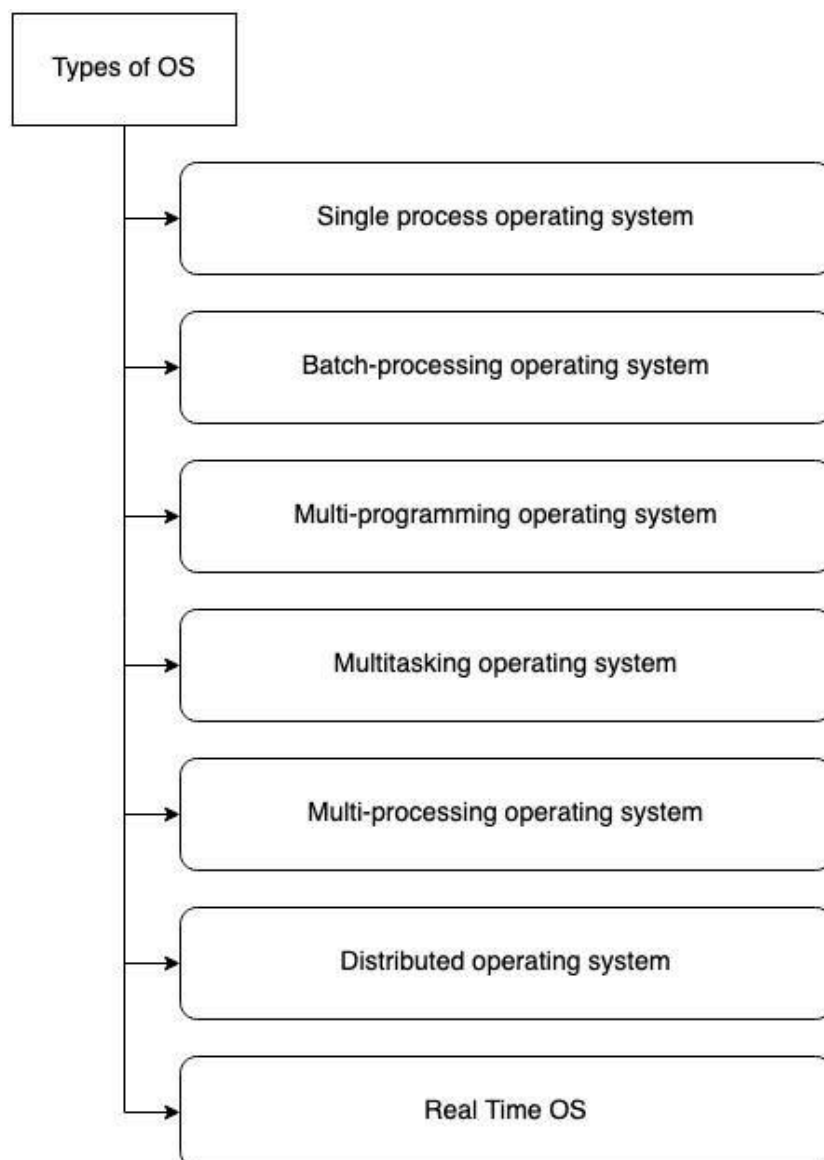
Types of OS

Single process operating system

Batch-processing operating system

Multi-programming operating system

Multitasking operating system

Multi-processing operating system

Distributed operating system

Real Time OS